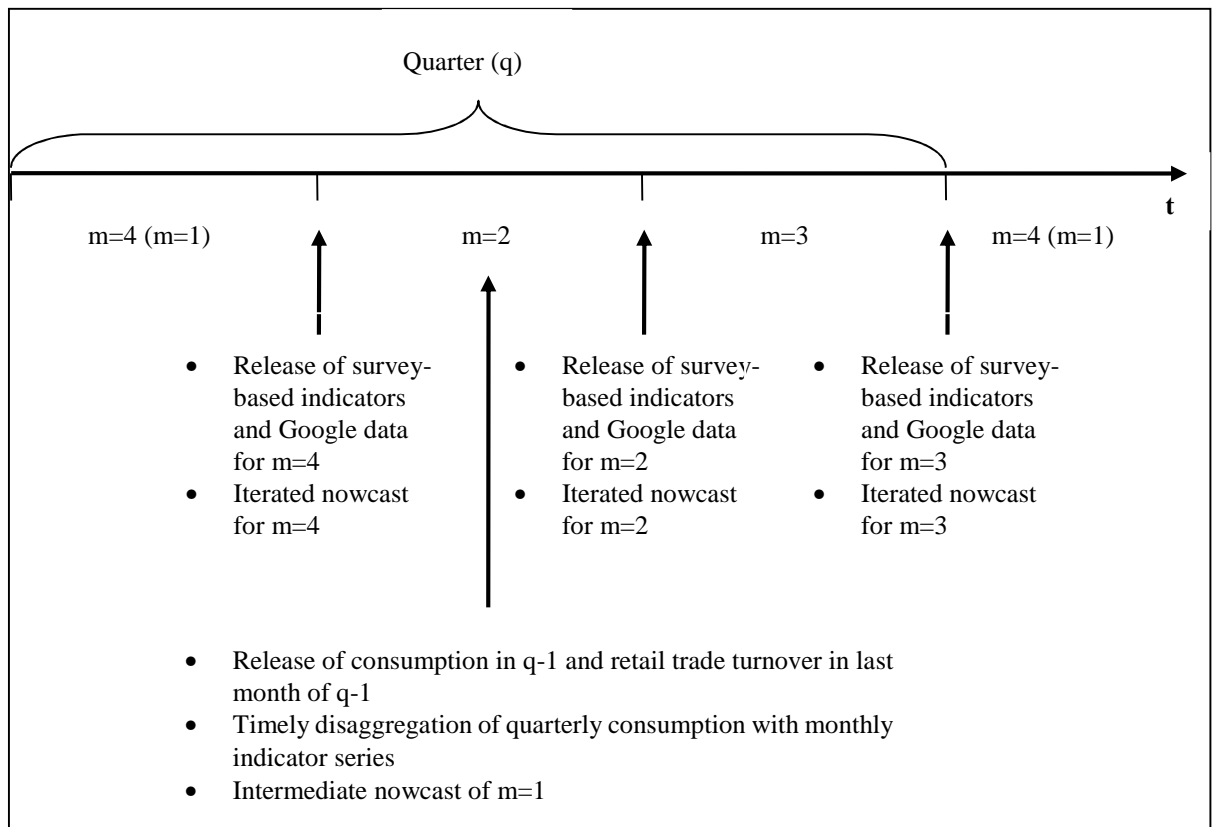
Quarter (q)

t

m=4 (m=1)

m=2

m=3

m=4 (m=1)

- Release of survey-based indicators and Google data for m=4
- Iterated nowcast for m=4

- Release of survey-based indicators and Google data for m=2
- Iterated nowcast for m=2

- Release of survey-based indicators and Google data for m=3
- Iterated nowcast for m=3

- Release of consumption in q-1 and retail trade turnover in last month of q-1
- Timely disaggregation of quarterly consumption with monthly indicator series
- Intermediate nowcast of m=1